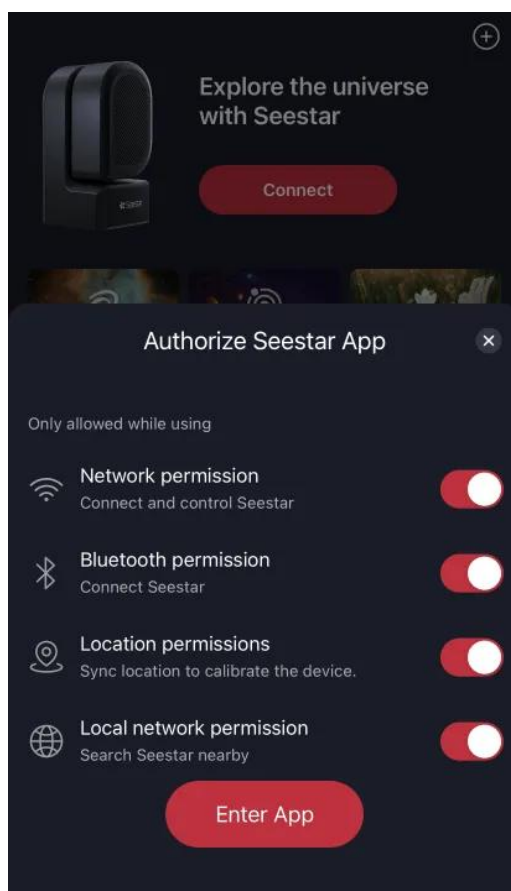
Explore the universe with Seestar

Connect

Authorize Seestar App

Only allowed while using

Network permission
Connect and control Seestar

Bluetooth permission
Connect Seestar

Location permissions
Sync location to calibrate the device.

Local network permission
Search Seestar nearby

Enter App